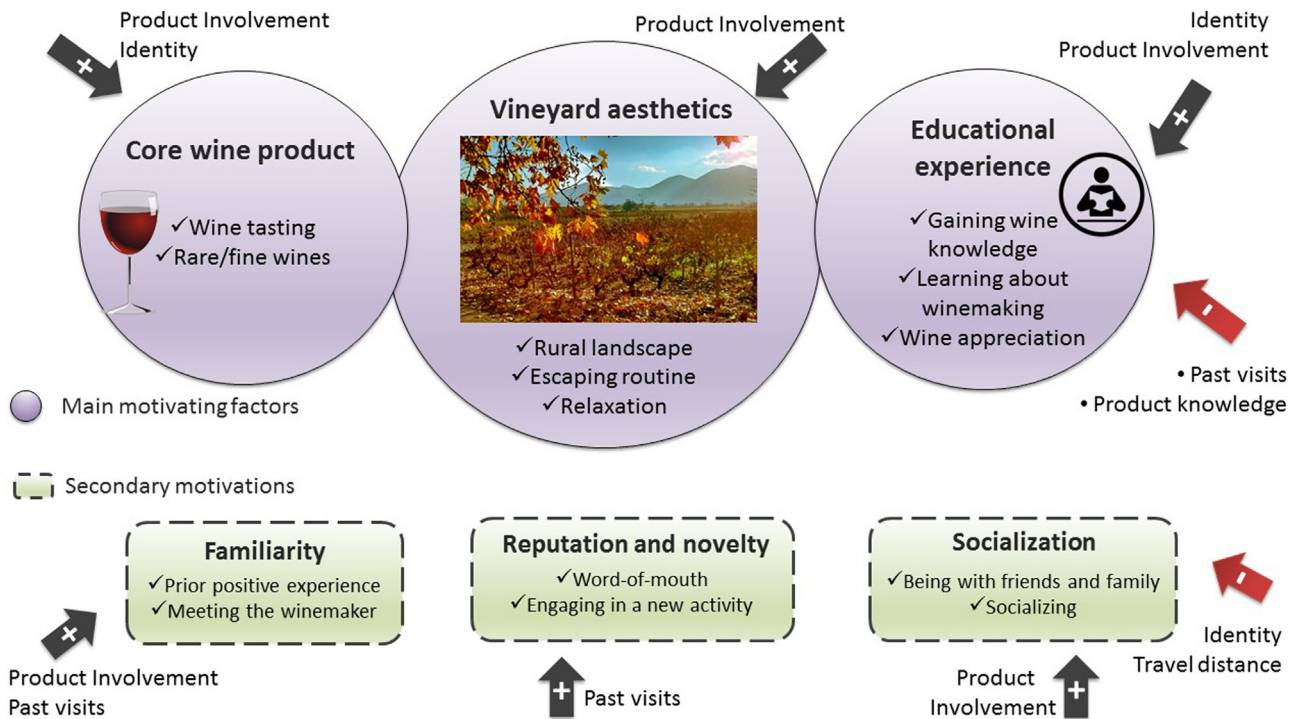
Product Involvement
Identity

+

Product Involvement

+

Identity
Product Involvement

+

Core wine product

✓Wine tasting
✓Rare/fine wines

Vineyard aesthetics

✓Rural landscape
✓Escaping routine
✓Relaxation

Educational experience

✓Gaining wine knowledge
✓Learning about winemaking
✓Wine appreciation

-

• Past visits
• Product knowledge

Main motivating factors

Secondary motivations

Familiarity
✓Prior positive experience
✓Meeting the winemaker

+

Product Involvement
Past visits

Reputation and novelty
✓Word-of-mouth
✓Engaging in a new activity

+ Past visits

Socialization
✓Being with friends and family
✓Socializing

-

Identity
Travel distance

Product Involvement +